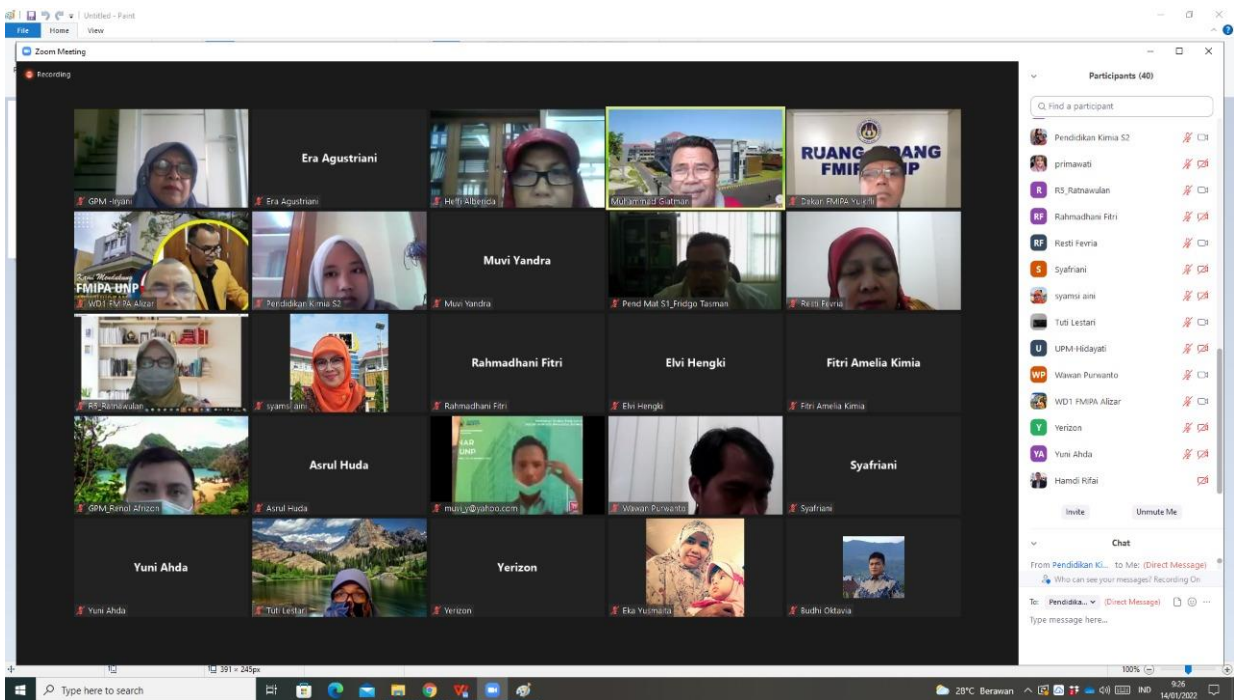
Untitled - Paint
File Home View
Zoom Meeting
Recording

GPM -Iryani
Era Agustriani
Era Agustriani
Hefti Albenda
Muhammad Giatman
RUANG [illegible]ANG FMIP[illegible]P
Dekan FMIPA Yulkifli
FMIPA UNP
WD1 FMIPA Alizar
Pendidikan Kimia S2
Muvi Yandra
Muvi Yandra
Pend Mat S1_Fridgo Tasman
Resti Fevria
R5_Ratnawulan
syamsi aini
Rahmadhani Fitri
Rahmadhani Fitri
Elvi Hengki
Elvi Hengki
Fitri Amelia Kimia
Fitri Amelia Kimia
GPM_Renol Afrizon
Asrul Huda
Asrul Huda
muvi_y@yahoo.com
Wawan Purwanto
Syafriani
Syafriani
Yuni Ahda
Yuni Ahda
Tuti Lestari
Yerizon
Yerizon
Eka Yusmaita
Budhi Oktavia

Participants (40)
Find a participant
Pendidikan Kimia S2
primawati
R5_Ratnawulan
Rahmadhani Fitri
Resti Fevria
Syafriani
syamsi aini
Tuti Lestari
UPM-Hidayati
Wawan Purwanto
WD1 FMIPA Alizar
Yerizon
Yuni Ahda
Hamdi Rifai
Invite
Unmute Me
Chat
From Pendidikan Ki... to Me: (Direct Message)
Who can see your messages? Recording On
To: Pendidika... (Direct Message)
Type message here...

391 × 245px
100%
Type here to search
28°C Berawan
IND
9:26
14/01/2022